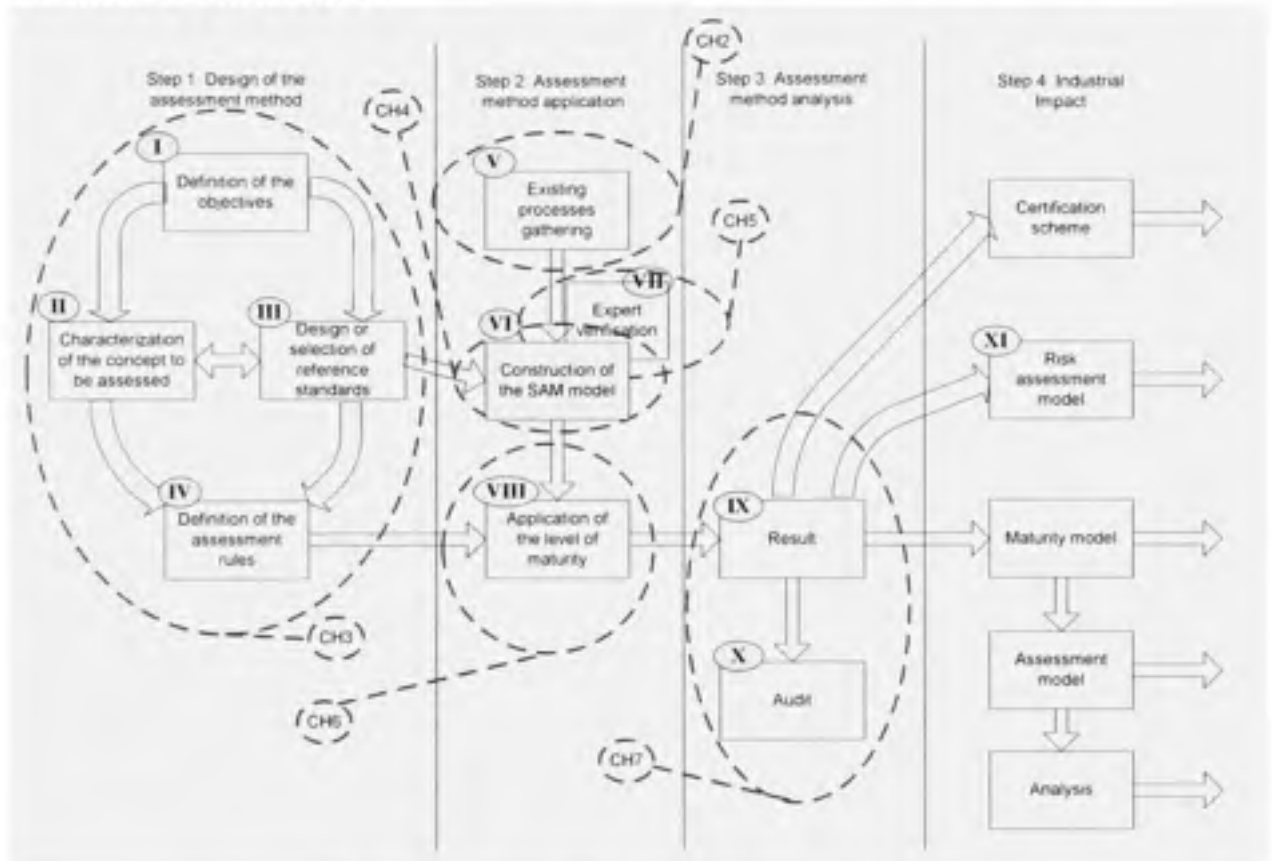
Step 1: Design of the assessment method

Step 2: Assessment method application

Step 3: Assessment method analysis

Step 4: Industrial Impact

CH2

CH4

CH5

I
Definition of the objectives

II
Characterization of the concept to be assessed

III
Design or selection of reference standards

IV
Definition of the assessment rules

V
Existing processes gathering

VII
Expert verification

VI
Construction of the SAM model

VIII
Application of the level of maturity

IX
Result

X
Audit

Certification scheme

XI
Risk assessment model

Maturity model

Assessment model

Analysis

CH3

CH6

CH7